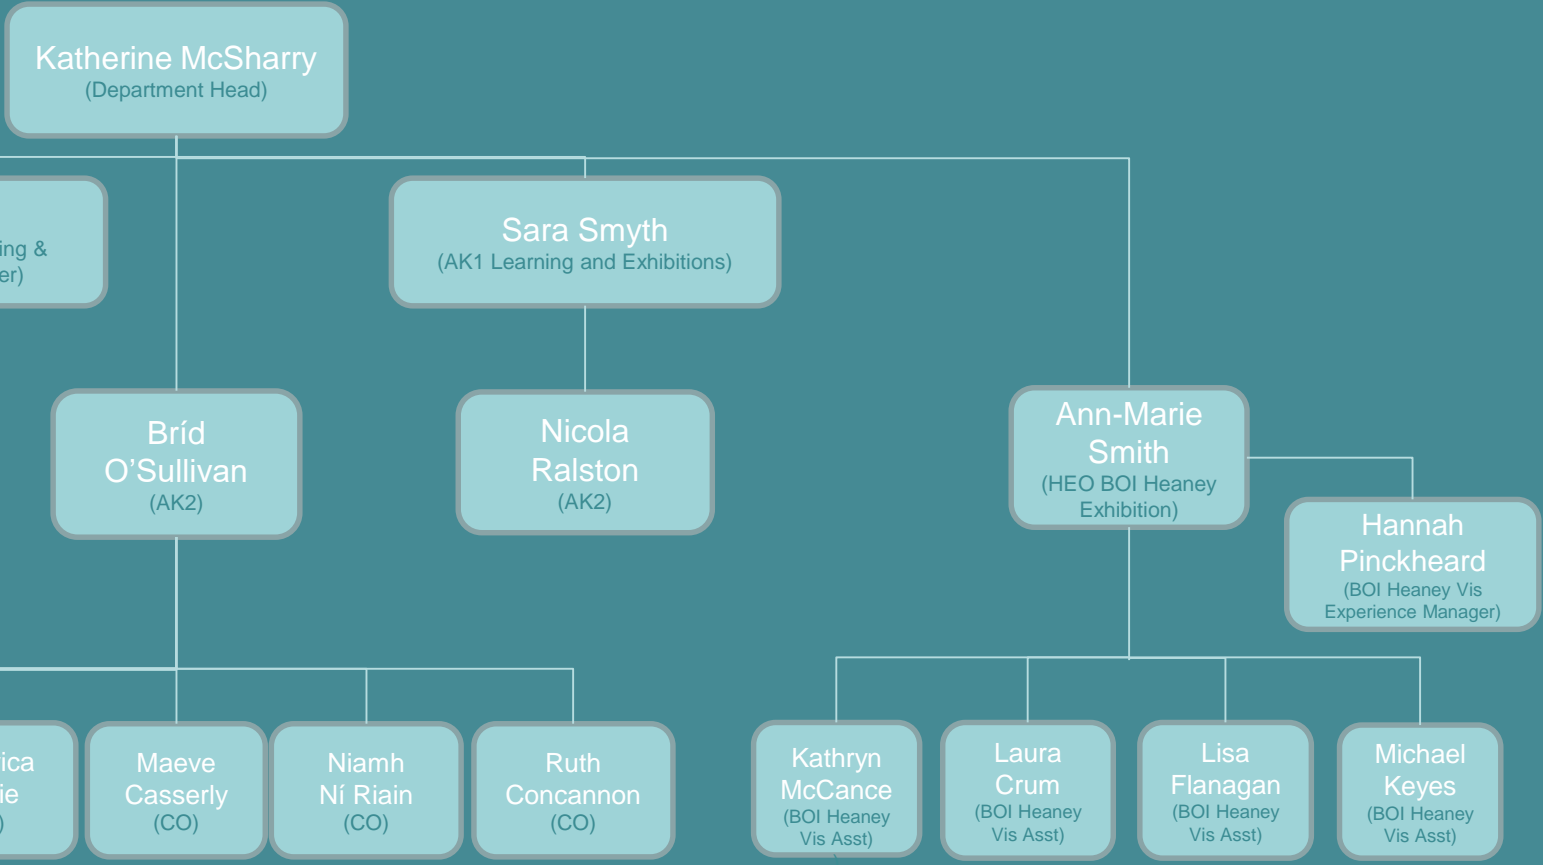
Katherine McSharry
(Department Head)

ing &
er)

Sara Smyth
(AK1 Learning and Exhibitions)

Bríd O'Sullivan
(AK2)

Nicola Ralston
(AK2)

Ann-Marie Smith
(HEO BOI Heaney Exhibition)

Hannah Pinckheard
(BOI Heaney Vis Experience Manager)

ica
ie
)

Maeve Casserly
(CO)

Niamh Ní Riain
(CO)

Ruth Concannon
(CO)

Kathryn McCance
(BOI Heaney Vis Asst)

Laura Crum
(BOI Heaney Vis Asst)

Lisa Flanagan
(BOI Heaney Vis Asst)

Michael Keyes
(BOI Heaney Vis Asst)